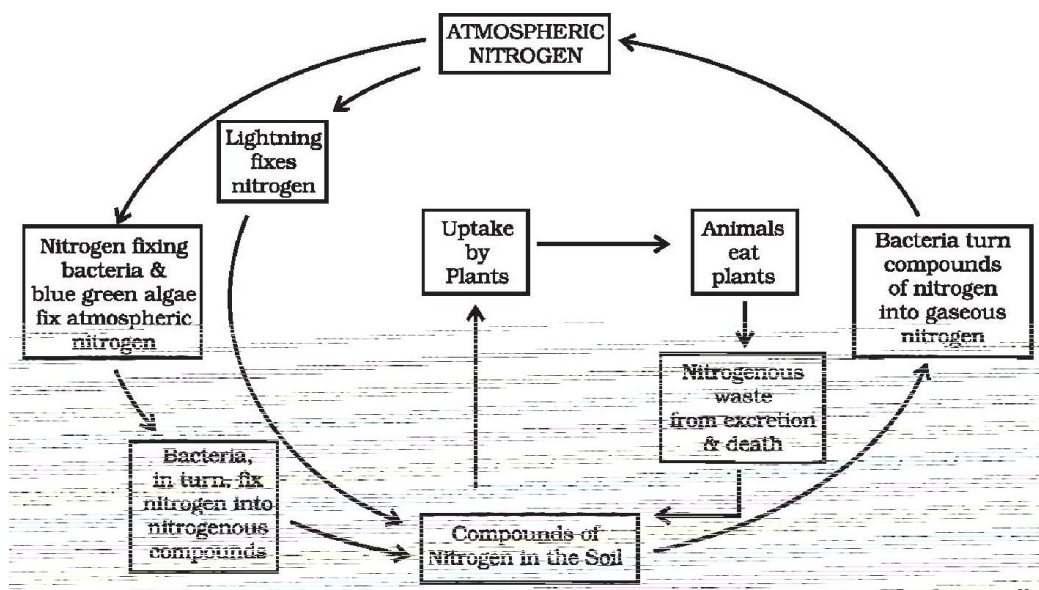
ATMOSPHERIC NITROGEN

Lightning fixes nitrogen

Nitrogen fixing bacteria & blue green algae fix atmospheric nitrogen

Uptake by Plants

Animals eat plants

Bacteria turn compounds of nitrogen into gaseous nitrogen

Nitrogenous waste from excretion & death

Bacteria, in turn, fix nitrogen into nitrogenous compounds

Compounds of Nitrogen in the Soil